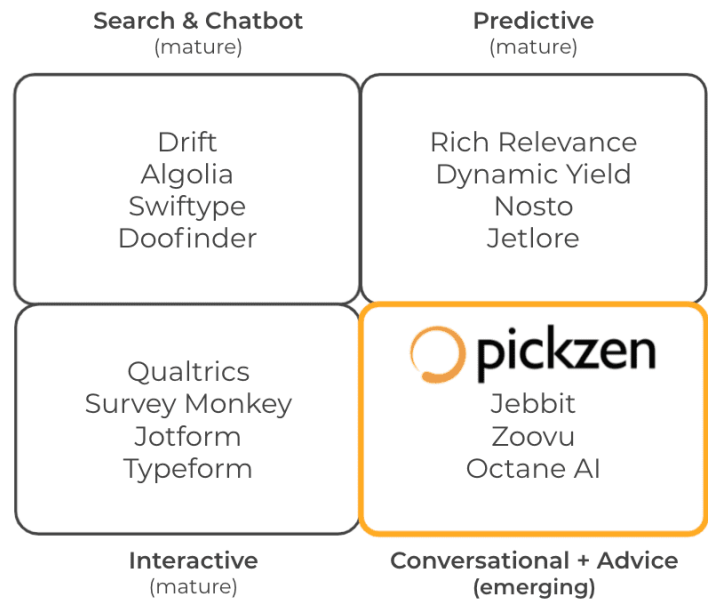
Search & Chatbot
(mature)

Predictive
(mature)

Drift
Algolia
Swiftype
Doofinder

Rich Relevance
Dynamic Yield
Nosto
Jetlore

Qualtrics
Survey Monkey
Jotform
Typeform

pickzen
Jebbit
Zoovu
Octane AI

Interactive
(mature)

Conversational + Advice
(emerging)